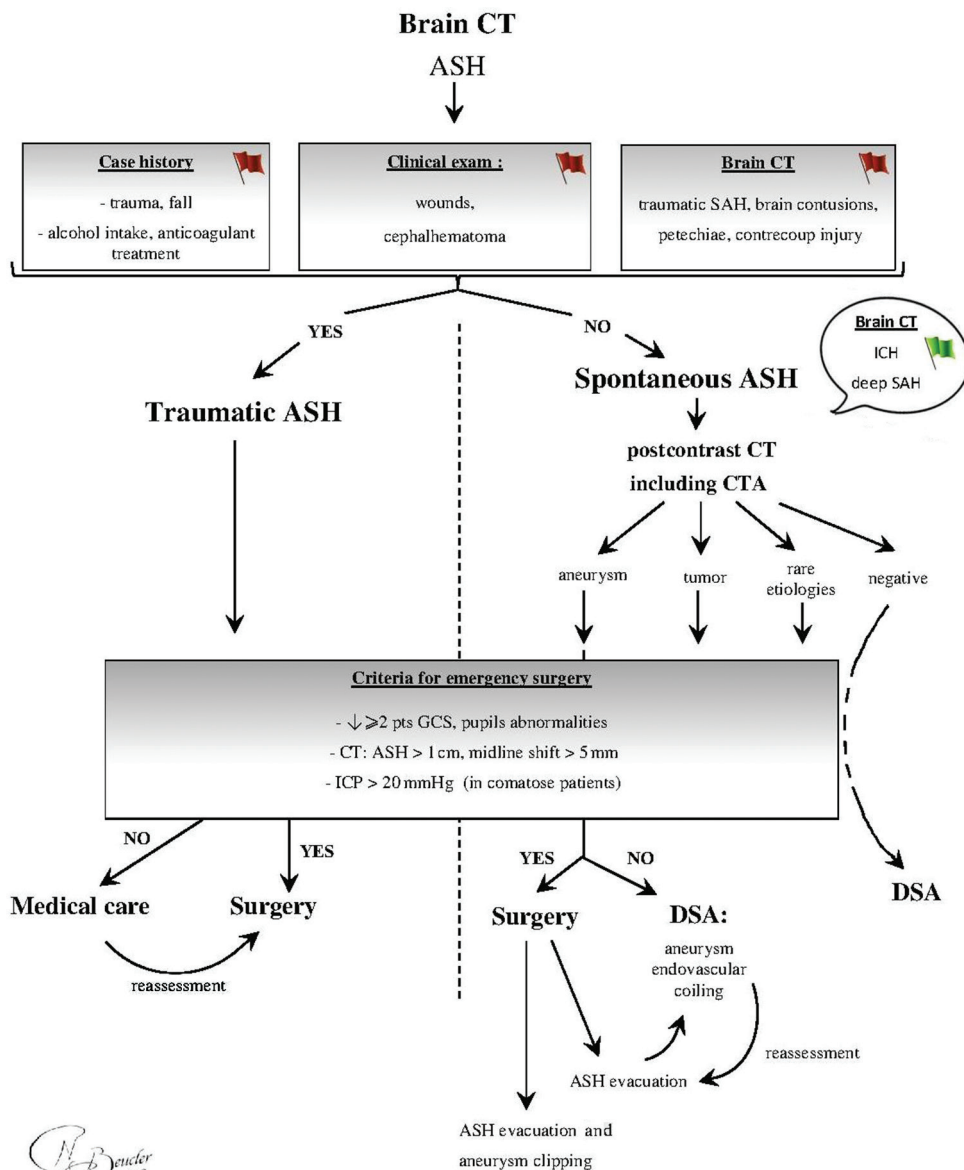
Brain CT

ASH

Case history

- trauma, fall

- alcohol intake, anticoagulant treatment

Clinical exam :

wounds,

cephalhematoma

Brain CT

traumatic SAH, brain contusions,

petechiae, contrecoup injury

YES

NO

Brain CT

ICH

deep SAH

Traumatic ASH

Spontaneous ASH

postcontrast CT including CTA

aneurysm

tumor

rare etiologies

negative

Criteria for emergency surgery

- $\downarrow \geqslant 2$ pts GCS, pupils abnormalities

- CT: ASH > 1 cm, midline shift > 5 mm

- ICP > 20 mmHg (in comatose patients)

NO

YES

YES

NO

Medical care

Surgery

reassessment

Surgery

DSA:

aneurysm endovascular coiling

DSA

reassessment

ASH evacuation

ASH evacuation and aneurysm clipping

N Beucler